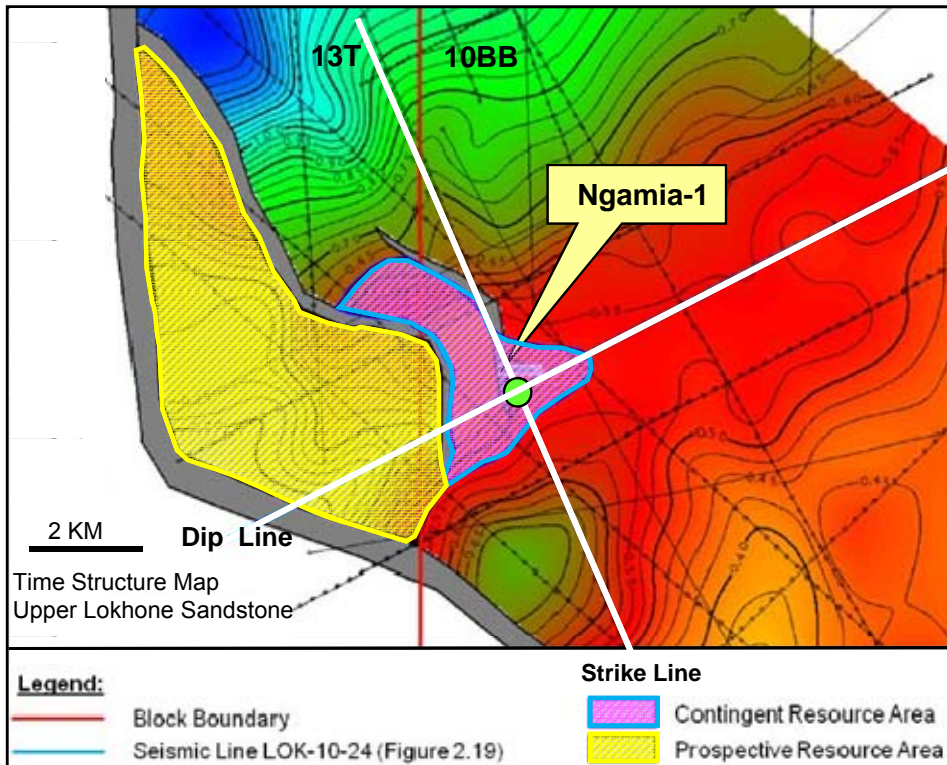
13T

10BB

Ngamia-1

2 KM

Dip Line

Time Structure Map
Upper Lokhone Sandstone

Strike Line

Legend:

Block Boundary

Seismic Line LOK-10-24 (Figure 2.19)

Contingent Resource Area

Prospective Resource Area